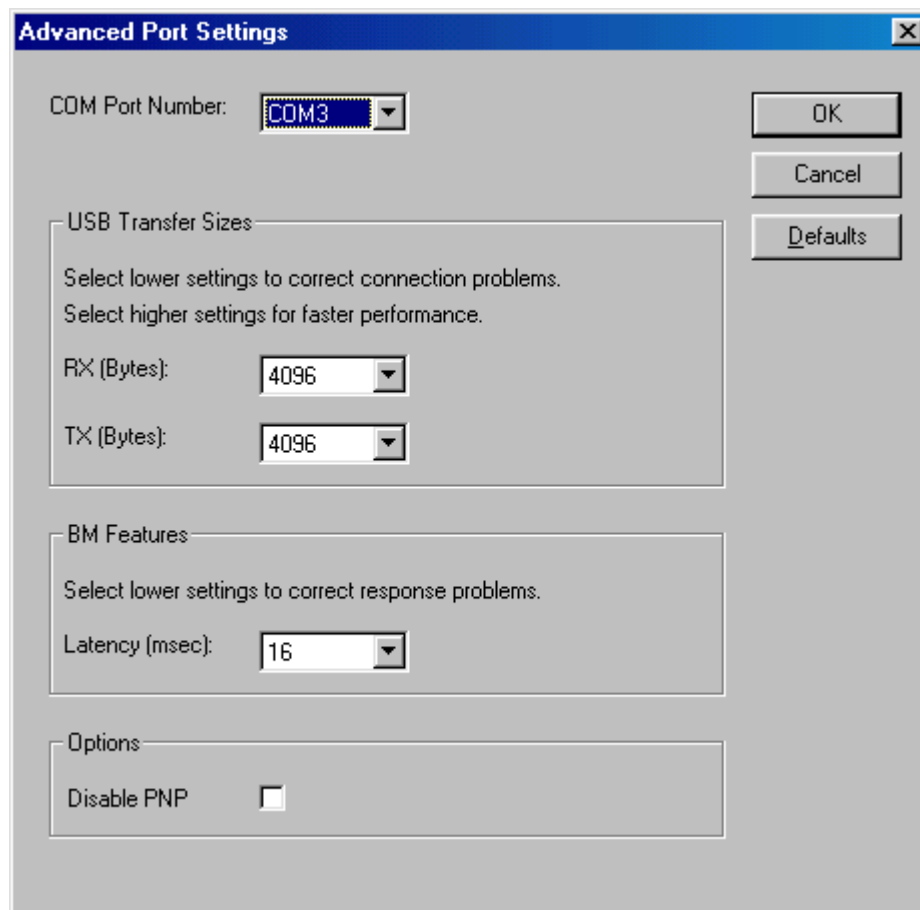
Advanced Port Settings

COM Port Number: COM3

OK

Cancel

Defaults

USB Transfer Sizes

Select lower settings to correct connection problems.
Select higher settings for faster performance.

RX (Bytes): 4096

TX (Bytes): 4096

BM Features

Select lower settings to correct response problems.

Latency (msec): 16

Options

Disable PNP